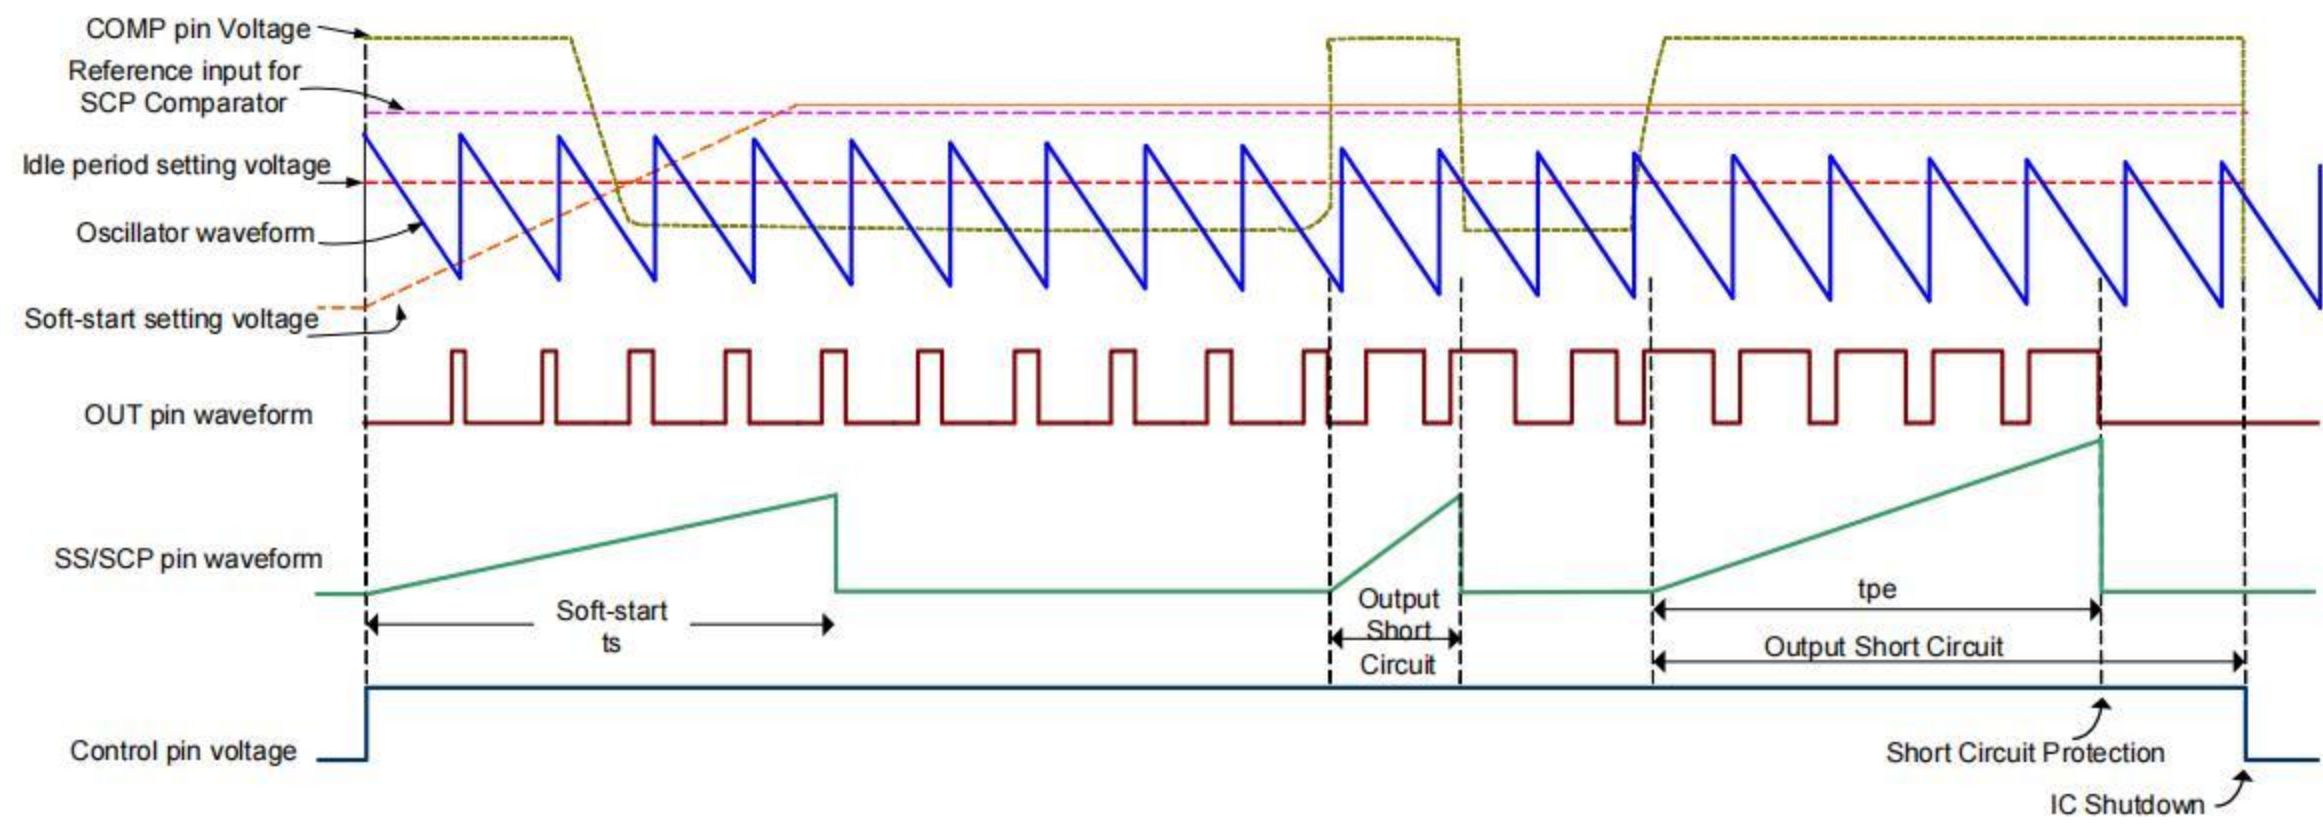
COMP pin Voltage
Reference input for SCP Comparator
Idle period setting voltage
Oscillator waveform
Soft-start setting voltage
OUT pin waveform
SS/SCP pin waveform
Soft-start ts
Output Short Circuit
tpe
Output Short Circuit
Control pin voltage
Short Circuit Protection
IC Shutdown